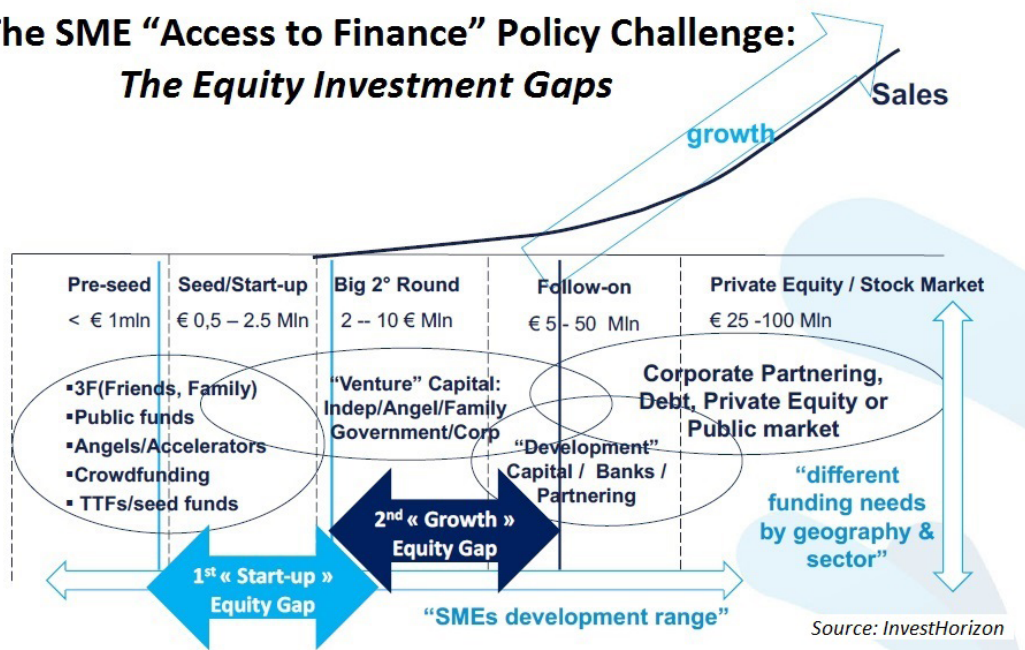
he SME “Access to Finance” Policy Challenge:
*The Equity Investment Gaps*

Sales

growth

Pre-seed
< € 1mln

Seed/Start-up
€ 0,5 – 2.5 Mln

Big 2° Round
2 -- 10 € Mln

Follow-on
€ 5 - 50 Mln

Private Equity / Stock Market
€ 25 -100 Mln

▪3F(Friends, Family)
▪Public funds
▪Angels/Accelerators
▪Crowdfunding
▪ TTFs/seed funds

“Venture” Capital:
Indep/Angel/Family
Government/Corp

“Development”
Capital / Banks /
Partnering

Corporate Partnering,
Debt, Private Equity or
Public market

“different funding needs by geography & sector”

2nd « Growth »
Equity Gap

1st « Start-up »
Equity Gap

“SMEs development range”

Source: InvestHorizon